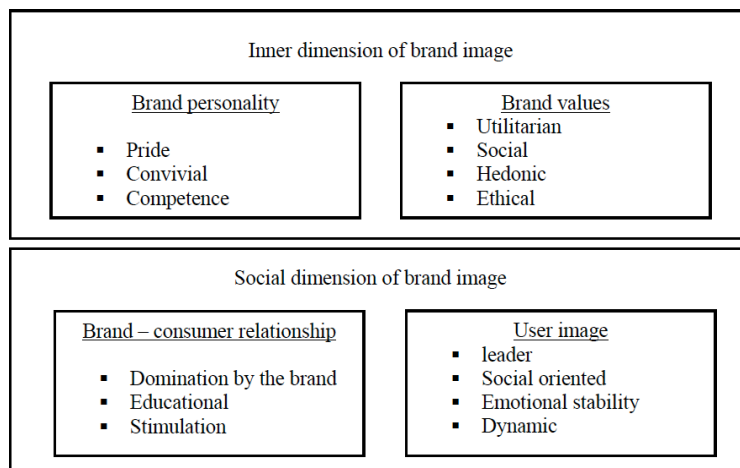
Inner dimension of brand image

Brand personality

- Pride
- Convivial
- Competence

Brand values

- Utilitarian
- Social
- Hedonic
- Ethical

Social dimension of brand image

Brand – consumer relationship

- Domination by the brand
- Educational
- Stimulation

User image

- leader
- Social oriented
- Emotional stability
- Dynamic